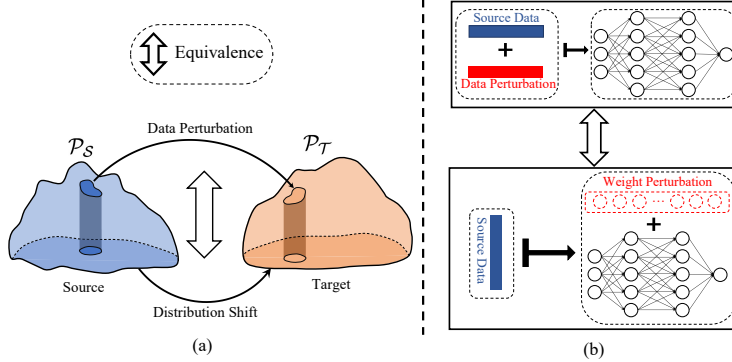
Equivalence

Data Perturbation

$\mathcal{P}_{\mathcal{S}}$

$\mathcal{P}_{\mathcal{T}}$

Source

Target

Distribution Shift

(a)

Source Data

+

Data Perturbation

Weight Perturbation

...

+

Source Data

(b)